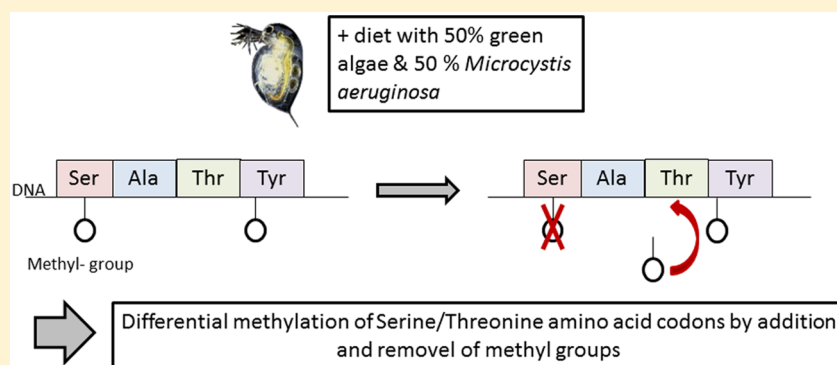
+ diet with 50% green algae & 50 % *Microcystis aeruginosa*

DNA

| Ser | Ala | Thr | Tyr |
|---|---|---|---|

Methyl- group

| Ser | Ala | Thr | Tyr |
|---|---|---|---|

Differential methylation of Serine/Threonine amino acid codons by addition and removel of methyl groups